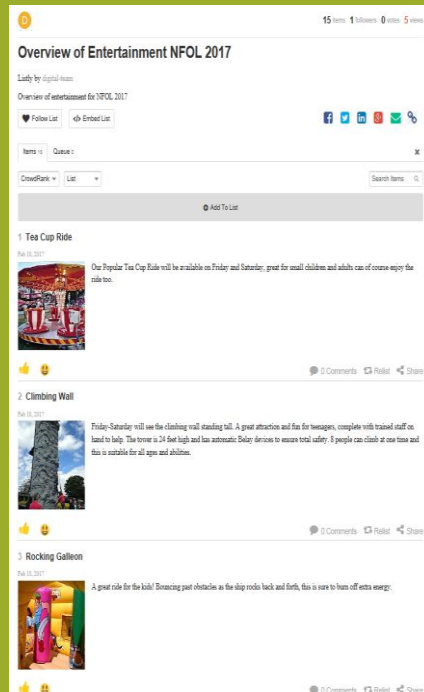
D

15 items 1 followers 0 votes 5 views

Overview of Entertainment NFOL 2017

Listly by digital-team

Overview of entertainment for NFOL 2017

Follow List

Embed List

Items 15 Queue 0

CrowdRank List

Search Items

Add To List

1 Tea Cup Ride

Feb 10, 2017

Our Popular Tea Cup Ride will be available on Friday and Saturday, great for small children and adults can of course enjoy the ride too.

0 Comments Relist Share

2 Climbing Wall

Feb 10, 2017

Friday-Saturday will see the climbing wall standing tall. A great attraction and fun for teenagers, complete with trained staff on hand to help. The tower is 24 feet high and has automatic Belay devices to ensure total safety. 8 people can climb at one time and this is suitable for all ages and abilities.

0 Comments Relist Share

3 Rocking Galleon

Feb 10, 2017

A great ride for the kids! Bouncing past obstacles as the ship rocks back and forth, this is sure to burn off extra energy.

0 Comments Relist Share